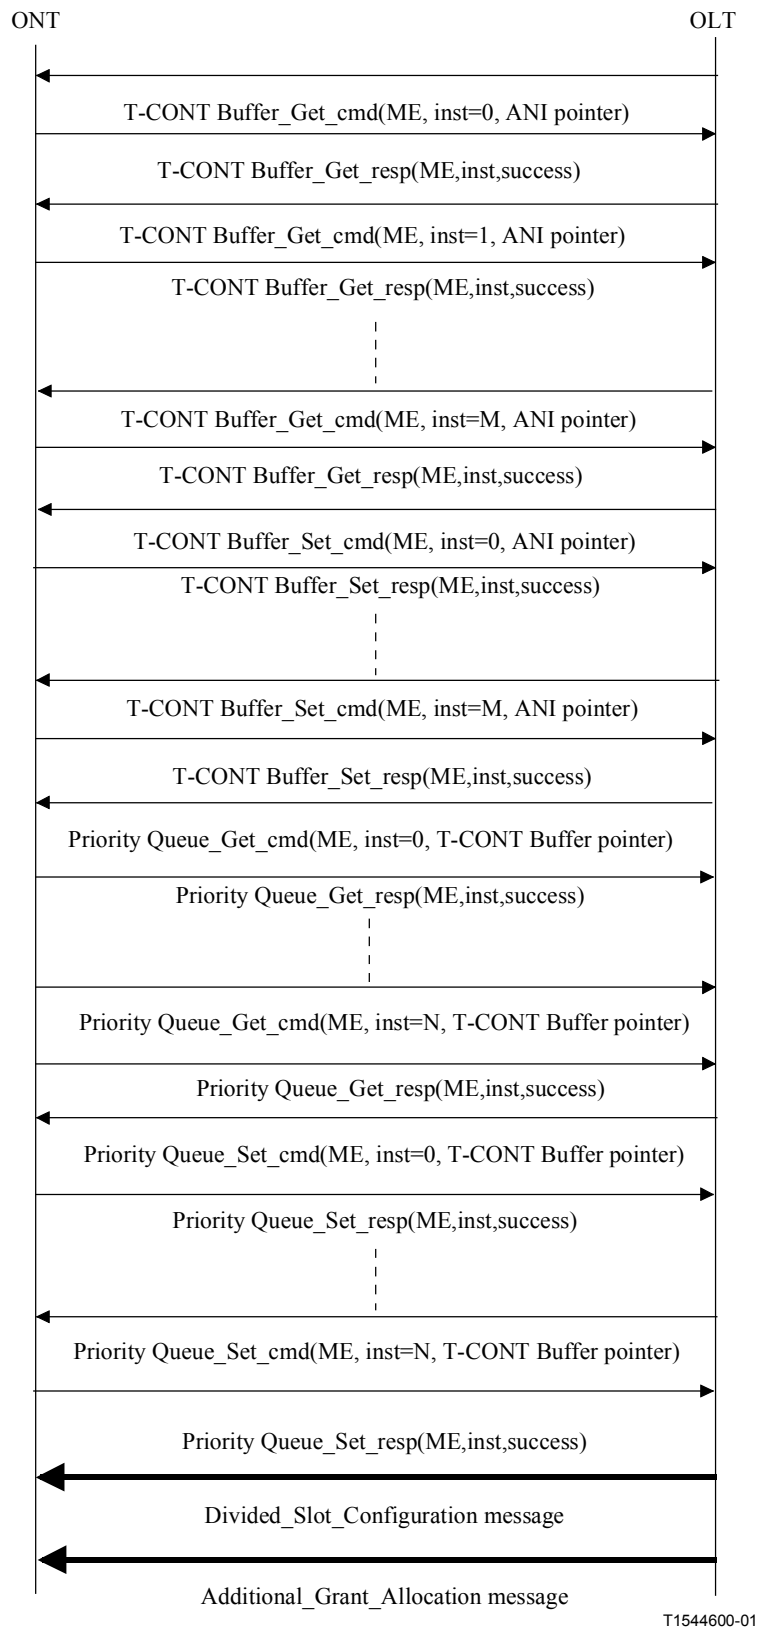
ONT

OLT

T-CONT Buffer_Get_cmd(ME, inst=0, ANI pointer)

T-CONT Buffer_Get_resp(ME,inst,success)

T-CONT Buffer_Get_cmd(ME, inst=1, ANI pointer)

T-CONT Buffer_Get_resp(ME,inst,success)

T-CONT Buffer_Get_cmd(ME, inst=M, ANI pointer)

T-CONT Buffer_Get_resp(ME,inst,success)

T-CONT Buffer_Set_cmd(ME, inst=0, ANI pointer)

T-CONT Buffer_Set_resp(ME,inst,success)

T-CONT Buffer_Set_cmd(ME, inst=M, ANI pointer)

T-CONT Buffer_Set_resp(ME,inst,success)

Priority Queue_Get_cmd(ME, inst=0, T-CONT Buffer pointer)

Priority Queue_Get_resp(ME,inst,success)

Priority Queue_Get_cmd(ME, inst=N, T-CONT Buffer pointer)

Priority Queue_Get_resp(ME,inst,success)

Priority Queue_Set_cmd(ME, inst=0, T-CONT Buffer pointer)

Priority Queue_Set_resp(ME,inst,success)

Priority Queue_Set_cmd(ME, inst=N, T-CONT Buffer pointer)

Priority Queue_Set_resp(ME,inst,success)

Divided_Slot_Configuration message

Additional_Grant_Allocation message

T1544600-01